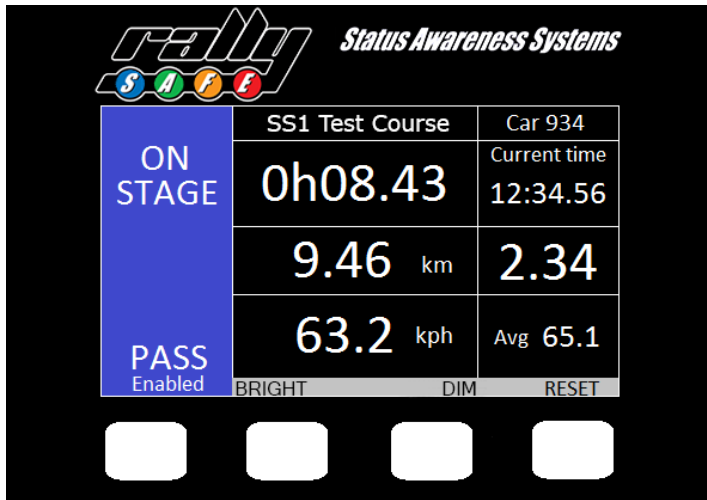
rally
S A F E
Status Awareness Systems

ON STAGE

PASS
Enabled

| SS1 Test Course | Car 934 |
|---|---|
| 0h08.43 | Current time 12:34.56 |
| 9.46 km | 2.34 |
| 63.2 kph | Avg 65.1 |

BRIGHT DIM RESET